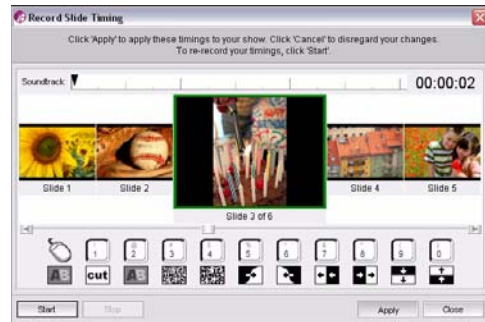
Record Slide Timing

Click 'Apply' to apply these timings to your show. Click 'Cancel' to disregard your changes. To re-record your timings, click 'Start'.

Soundtrack:

00:00:02

Slide 1

Slide 2

Slide 3 of 6

Slide 4

Slide 5

1 2 3 4 5 6 7 8 9 0

AB cut AB

Start

Stop

Apply

Close